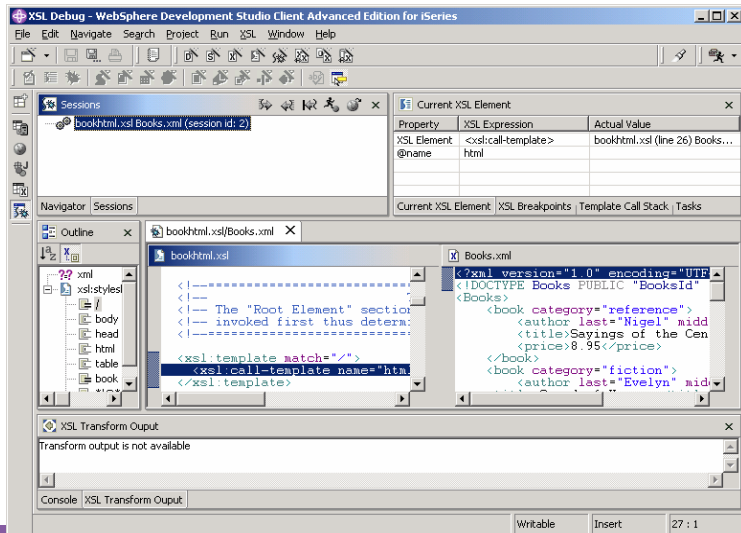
XSL Debug - WebSphere Development Studio Client Advanced Edition for iSeries

File Edit Navigate Search Project Run XSL Window Help

Sessions

bookhtml.xsl Books.xml (session id: 2)

Navigator Sessions

Current XSL Element

| Property | XSL Expression | Actual Value |
|---|---|---|
| XSL Element | <xsl:call-template> | bookhtml.xsl (line 26) Books... |
| @name | html | |

Current XSL Element XSL Breakpoints Template Call Stack Tasks

Outline

?? xml
xsl:styleshl
/
body
head
html
table
book

bookhtml.xsl/Books.xml

bookhtml.xsl

<!--==========================================
<!--
<!-- The "Root Element" section
<!-- invoked first thus determ
<!--==========================================

<xsl:template match="/">
<xsl:call-template name="htm
</xsl:template>

Books.xml

<?xml version="1.0" encoding="UTF
<!DOCTYPE Books PUBLIC "BooksId"
<Books>
<book category="reference">
<author last="Nigel" midd
<title>Sayings of the Cen
<price>8.95</price>
</book>
<book category="fiction">
<author last="Evelyn" mid

XSL Transform Ouput

Transform output is not available

Console XSL Transform Ouput

Writable Insert 27 : 1